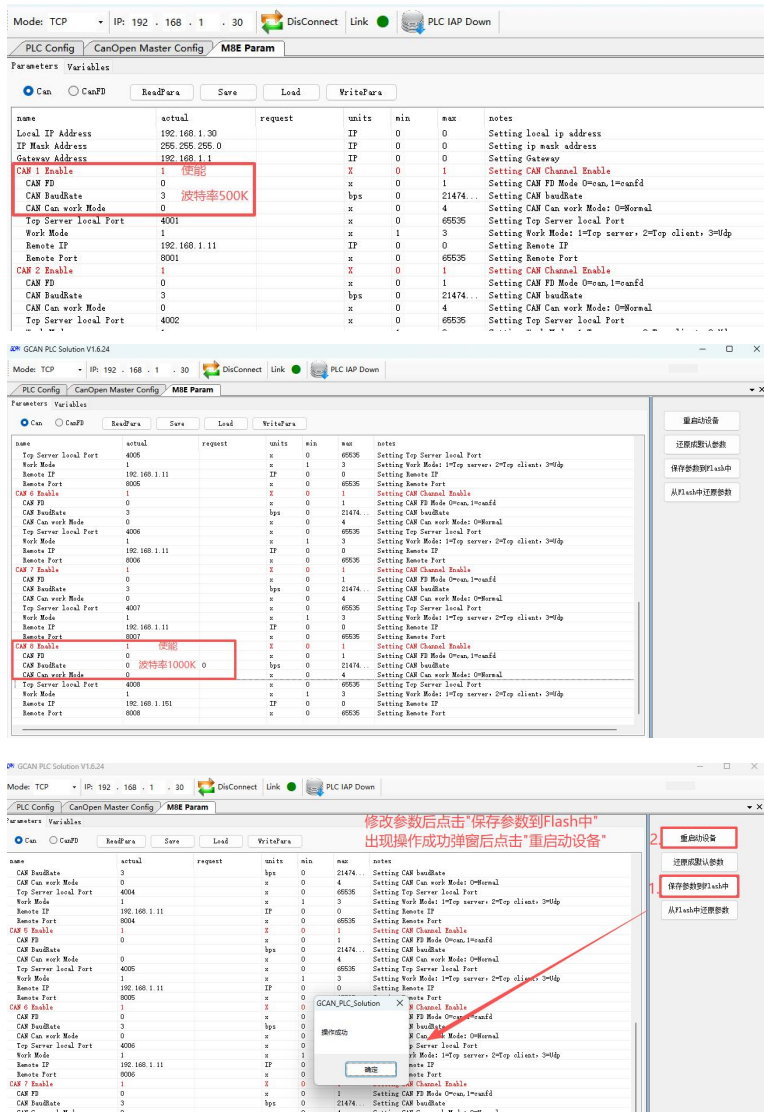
Mode: TCP IP: 192 . 168 . 1 . 30 DisConnect Link PLC IAP Down

PLC Config | CanOpen Master Config | M8E Param

Parameters Variables

Can CanFD ReadPara Save Load WritePara

| name | actual | request | units | min | max | notes |
|---|---|---|---|---|---|---|
| Local IP Address | 192.168.1.30 | | IP | 0 | 0 | Setting local ip address |
| IP Mask Address | 255.255.255.0 | | IP | 0 | 0 | Setting ip mask address |
| Gateway Address | 192.168.1.1 | | IP | 0 | 0 | Setting Gateway |
| CAN 1 Enable | 1 使能 | | X | 0 | 1 | Setting CAN Channel Enable |
| CAN FD | 0 | | x | 0 | 1 | Setting CAN FD Mode 0=can,1=canfd |
| CAN BaudRate | 3 波特率500K | | bps | 0 | 21474... | Setting CAN baudRate |
| CAN Can work Mode | 0 | | x | 0 | 4 | Setting CAN Can work Mode: 0=Normal |
| Tcp Server local Port | 4001 | | x | 0 | 65535 | Setting Tcp Server local Port |
| Work Mode | 1 | | x | 1 | 3 | Setting Work Mode: 1=Tcp server, 2=Tcp client, 3=Udp |
| Remote IP | 192.168.1.11 | | IP | 0 | 0 | Setting Remote IP |
| Remote Port | 8001 | | x | 0 | 65535 | Setting Remote Port |
| CAN 2 Enable | 1 | | X | 0 | 1 | Setting CAN Channel Enable |
| CAN FD | 0 | | x | 0 | 1 | Setting CAN FD Mode 0=can,1=canfd |
| CAN BaudRate | 3 | | bps | 0 | 21474... | Setting CAN baudRate |
| CAN Can work Mode | 0 | | x | 0 | 4 | Setting CAN Can work Mode: 0=Normal |
| Tcp Server local Port | 4002 | | x | 0 | 65535 | Setting Tcp Server local Port |

GCAN PLC Solution V1.6.24

Mode: TCP IP: 192 . 168 . 1 . 30 DisConnect Link PLC IAP Down

PLC Config | CanOpen Master Config | M8E Param

Parameters Variables

Can CanFD ReadPara Save Load WritePara

重启动设备
还原成默认参数
保存参数到Flash中
从Flash中还原参数

| name | actual | request | units | min | max | notes |
|---|---|---|---|---|---|---|
| Tcp Server local Port | 4005 | | x | 0 | 65535 | Setting Tcp Server local Port |
| Work Mode | 1 | | x | 1 | 3 | Setting Work Mode: 1=Tcp server, 2=Tcp client, 3=Udp |
| Remote IP | 192.168.1.11 | | IP | 0 | 0 | Setting Remote IP |
| Remote Port | 8005 | | x | 0 | 65535 | Setting Remote Port |
| CAN 6 Enable | 1 | | X | 0 | 1 | Setting CAN Channel Enable |
| CAN FD | 0 | | x | 0 | 1 | Setting CAN FD Mode 0=can,1=canfd |
| CAN BaudRate | 3 | | bps | 0 | 21474... | Setting CAN baudRate |
| CAN Can work Mode | 0 | | x | 0 | 4 | Setting CAN Can work Mode: 0=Normal |
| Tcp Server local Port | 4006 | | x | 0 | 65535 | Setting Tcp Server local Port |
| Work Mode | 1 | | x | 1 | 3 | Setting Work Mode: 1=Tcp server, 2=Tcp client, 3=Udp |
| Remote IP | 192.168.1.11 | | IP | 0 | 0 | Setting Remote IP |
| Remote Port | 8006 | | x | 0 | 65535 | Setting Remote Port |
| CAN 7 Enable | 1 | | X | 0 | 1 | Setting CAN Channel Enable |
| CAN FD | 0 | | x | 0 | 1 | Setting CAN FD Mode 0=can,1=canfd |
| CAN BaudRate | 3 | | bps | 0 | 21474... | Setting CAN baudRate |
| CAN Can work Mode | 0 | | x | 0 | 4 | Setting CAN Can work Mode: 0=Normal |
| Tcp Server local Port | 4007 | | x | 0 | 65535 | Setting Tcp Server local Port |
| Work Mode | 1 | | x | 1 | 3 | Setting Work Mode: 1=Tcp server, 2=Tcp client, 3=Udp |
| Remote IP | 192.168.1.11 | | IP | 0 | 0 | Setting Remote IP |
| Remote Port | 8007 | | x | 0 | 65535 | Setting Remote Port |
| CAN 8 Enable | 1 使能 | | X | 0 | 1 | Setting CAN Channel Enable |
| CAN FD | 0 | | x | 0 | 1 | Setting CAN FD Mode 0=can,1=canfd |
| CAN BaudRate | 0 波特率1000K 0 | | bps | 0 | 21474... | Setting CAN baudRate |
| CAN Can work Mode | 0 | | x | 0 | 4 | Setting CAN Can work Mode: 0=Normal |
| Tcp Server local Port | 4008 | | x | 0 | 65535 | Setting Tcp Server local Port |
| Work Mode | 1 | | x | 1 | 3 | Setting Work Mode: 1=Tcp server, 2=Tcp client, 3=Udp |
| Remote IP | 192.168.1.151 | | IP | 0 | 0 | Setting Remote IP |
| Remote Port | 8008 | | x | 0 | 65535 | Setting Remote Port |

GCAN PLC Solution V1.6.24

Mode: TCP IP: 192 . 168 . 1 . 30 DisConnect Link PLC IAP Down

PLC Config | CanOpen Master Config | M8E Param

Parameters Variables

Can CanFD ReadPara Save Load WritePara

修改参数后点击"保存参数到Flash中"
出现操作成功弹窗后点击"重启动设备"

2. 重启动设备
还原成默认参数
1. 保存参数到Flash中
从Flash中还原参数

| name | actual | request | units | min | max | notes |
|---|---|---|---|---|---|---|
| CAN BaudRate | 3 | | bps | 0 | 21474... | Setting CAN baudRate |
| CAN Can work Mode | 0 | | x | 0 | 4 | Setting CAN Can work Mode: 0=Normal |
| Tcp Server local Port | 4004 | | x | 0 | 65535 | Setting Tcp Server local Port |
| Work Mode | 1 | | x | 1 | 3 | Setting Work Mode: 1=Tcp server, 2=Tcp client, 3=Udp |
| Remote IP | 192.168.1.11 | | IP | 0 | 0 | Setting Remote IP |
| Remote Port | 8004 | | x | 0 | 65535 | Setting Remote Port |
| CAN 5 Enable | 1 | | X | 0 | 1 | Setting CAN Channel Enable |
| CAN FD | 0 | | x | 0 | 1 | Setting CAN FD Mode 0=can,1=canfd |
| CAN BaudRate | | | bps | 0 | 21474... | Setting CAN baudRate |
| CAN Can work Mode | 0 | | x | 0 | 4 | Setting CAN Can work Mode: 0=Normal |
| Tcp Server local Port | 4005 | | x | 0 | 65535 | Setting Tcp Server local Port |
| Work Mode | 1 | | x | 1 | 3 | Setting Work Mode: 1=Tcp server, 2=Tcp client, 3=Udp |
| Remote IP | 192.168.1.11 | | IP | 0 | 0 | Setting Remote IP |
| Remote Port | 8005 | | x | 0 | | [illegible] Port |
| CAN 6 Enable | 1 | | X | 0 | | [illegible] Channel Enable |
| CAN FD | 0 | | x | 0 | | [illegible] FD Mode 0=can,1=canfd |
| CAN BaudRate | 3 | | bps | 0 | | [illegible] baudRate |
| CAN Can work Mode | 0 | | x | 0 | | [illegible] Mode: 0=Normal |
| Tcp Server local Port | 4006 | | x | 0 | | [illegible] Port |
| Work Mode | 1 | | x | 1 | | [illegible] k Mode: 1=Tcp server, 2=Tcp client, 3=Udp |
| Remote IP | 192.168.1.11 | | IP | 0 | | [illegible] IP |
| Remote Port | 8006 | | x | 0 | | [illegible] Port |
| CAN 7 Enable | 1 | | X | 0 | | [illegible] Channel Enable |
| CAN FD | 0 | | x | 0 | 1 | Setting CAN FD Mode 0=can,1=canfd |
| CAN BaudRate | 3 | | bps | 0 | 21474... | Setting CAN baudRate |

GCAN_PLC_Solution ×
操作成功
确定